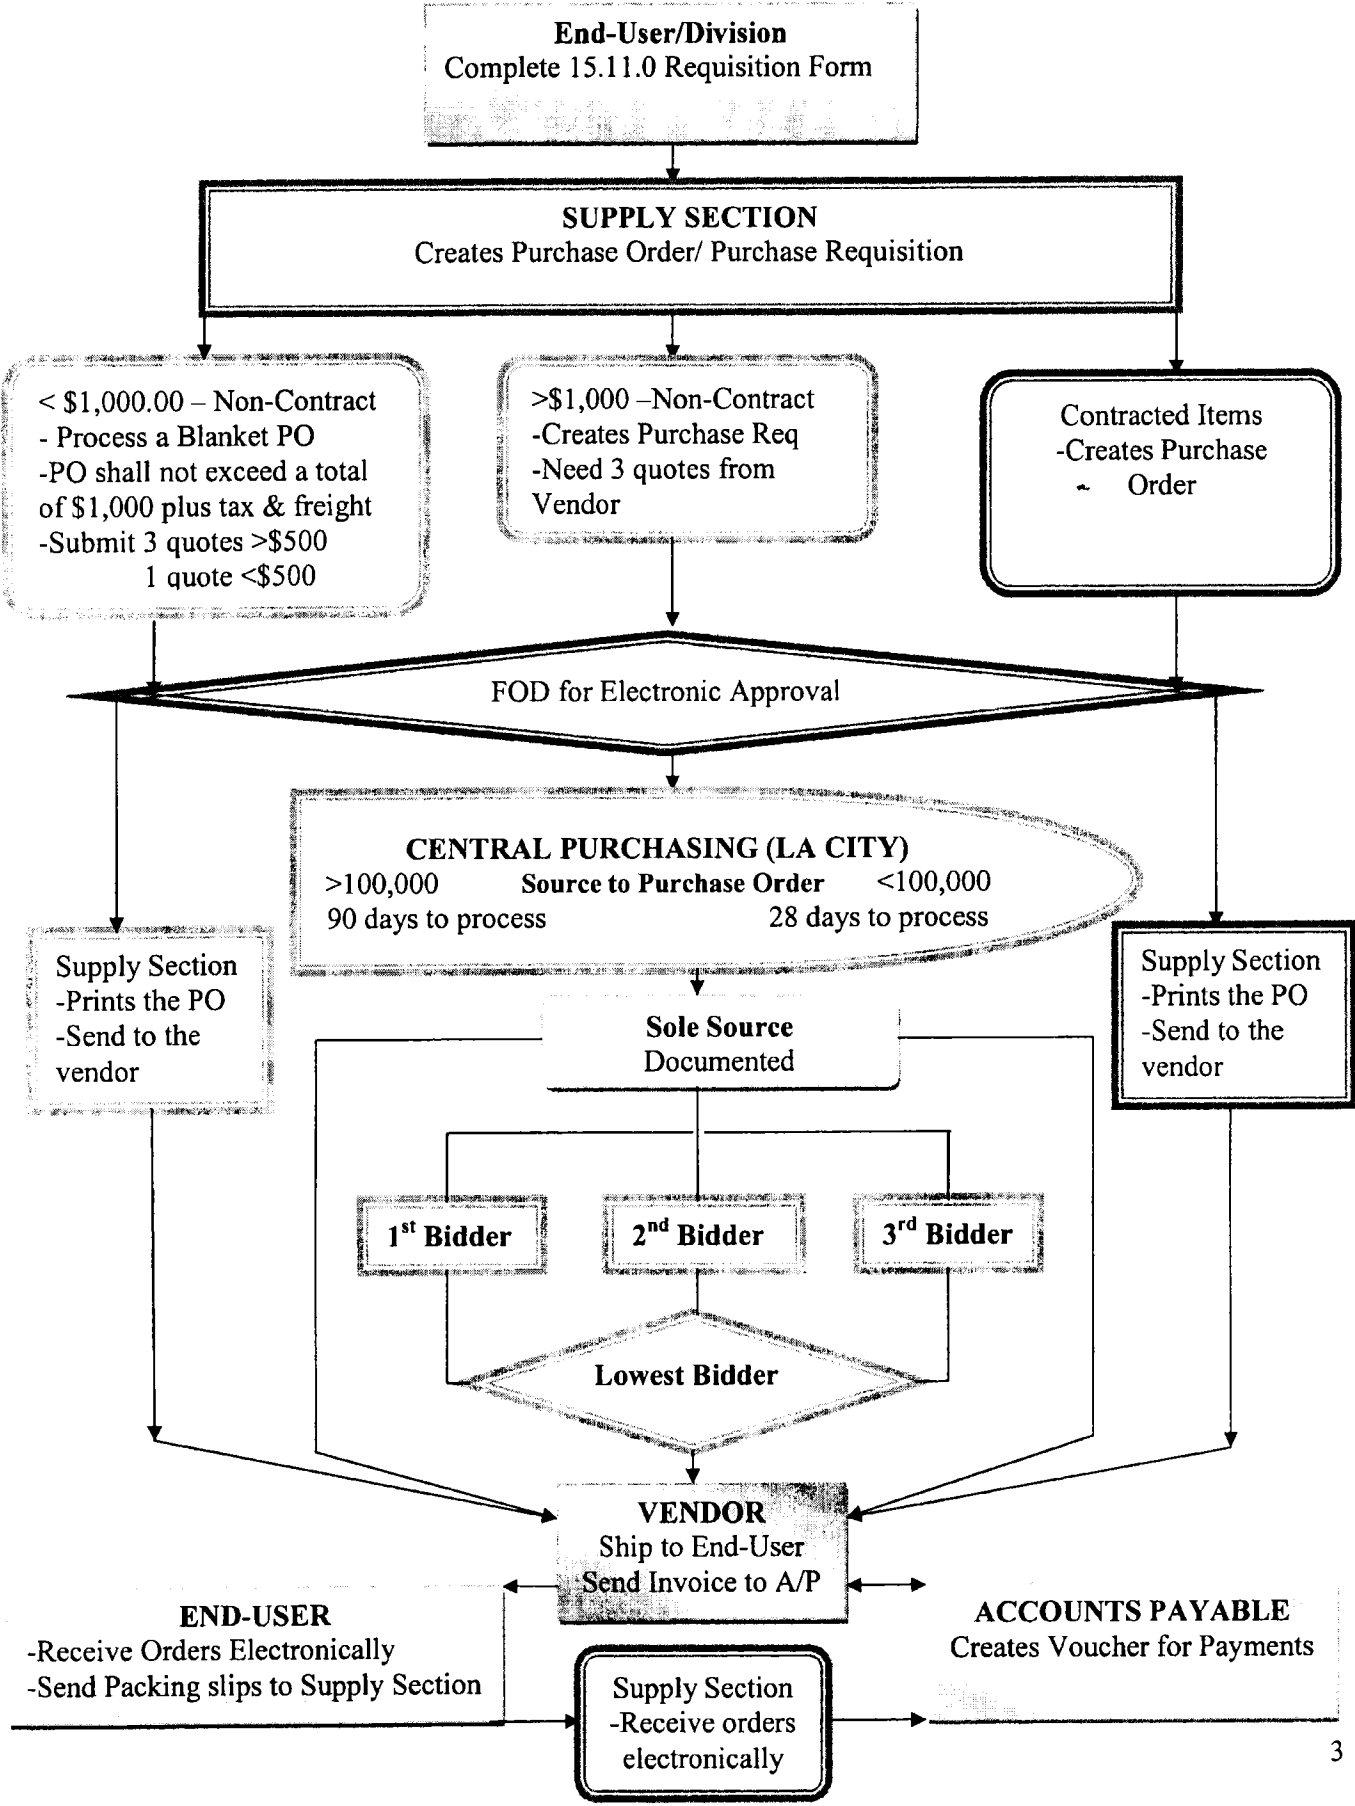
**End-User/Division**
Complete 15.11.0 Requisition Form

**SUPPLY SECTION**
Creates Purchase Order/ Purchase Requisition

< $1,000.00 – Non-Contract
- Process a Blanket PO
-PO shall not exceed a total of $1,000 plus tax & freight
-Submit 3 quotes >$500
1 quote <$500

>$1,000 –Non-Contract
-Creates Purchase Req
-Need 3 quotes from Vendor

Contracted Items
-Creates Purchase
- Order

FOD for Electronic Approval

**CENTRAL PURCHASING (LA CITY)**
>100,000 **Source to Purchase Order** <100,000
90 days to process 28 days to process

Supply Section
-Prints the PO
-Send to the vendor

Supply Section
-Prints the PO
-Send to the vendor

**Sole Source**
Documented

**1$^{st}$ Bidder**

**2$^{nd}$ Bidder**

**3$^{rd}$ Bidder**

**Lowest Bidder**

**VENDOR**
Ship to End-User
Send Invoice to A/P

**END-USER**
-Receive Orders Electronically
-Send Packing slips to Supply Section

**ACCOUNTS PAYABLE**
Creates Voucher for Payments

Supply Section
-Receive orders electronically

3